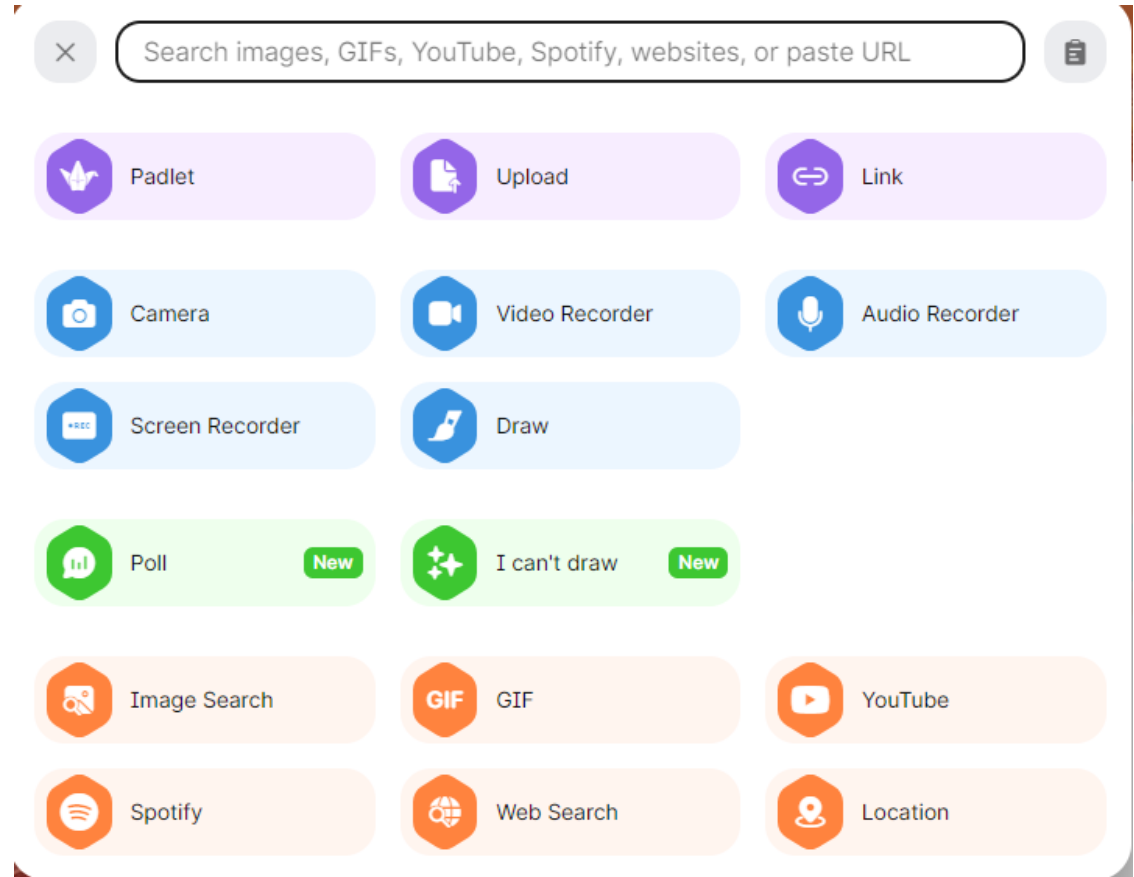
Search images, GIFs, YouTube, Spotify, websites, or paste URL

Padlet
Upload
Link

Camera
Video Recorder
Audio Recorder
REC Screen Recorder
Draw

Poll New
I can't draw New

Image Search
GIF GIF
YouTube
Spotify
Web Search
Location